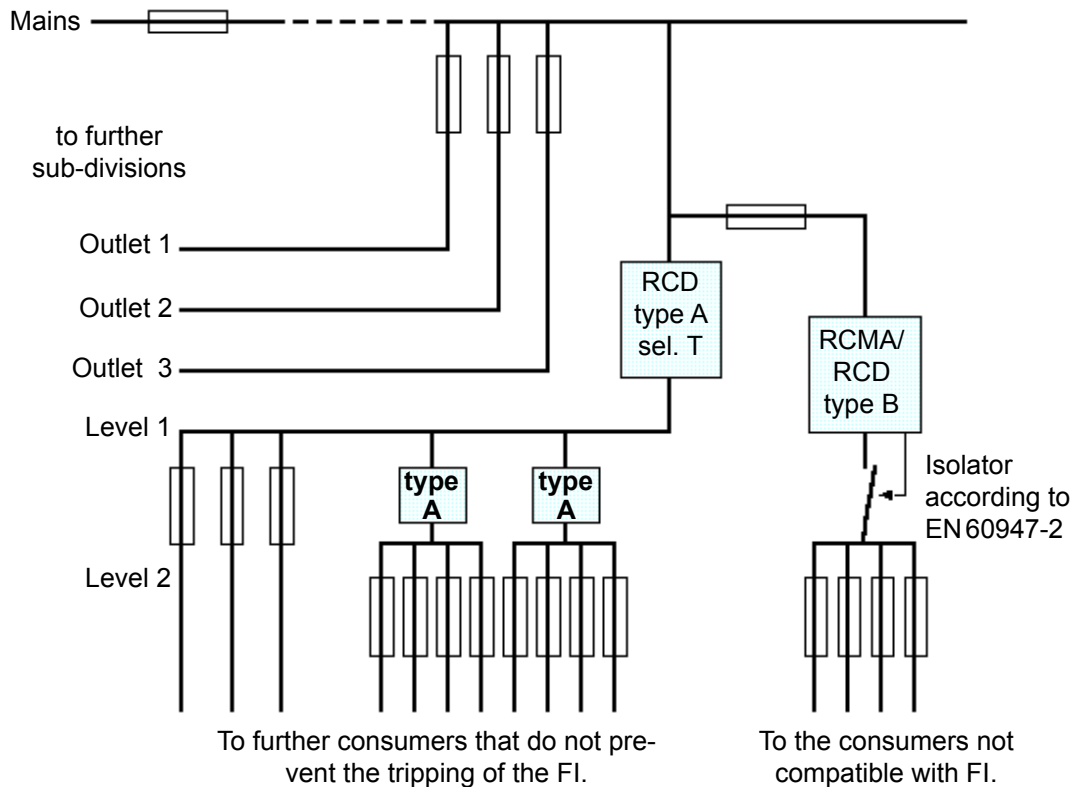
Mains

to further sub-divisions

Outlet 1

Outlet 2

Outlet 3

Level 1

Level 2

RCD type A sel. T

RCMA/ RCD type B

type A

type A

Isolator according to EN 60947-2

To further consumers that do not prevent the tripping of the FI.

To the consumers not compatible with FI.